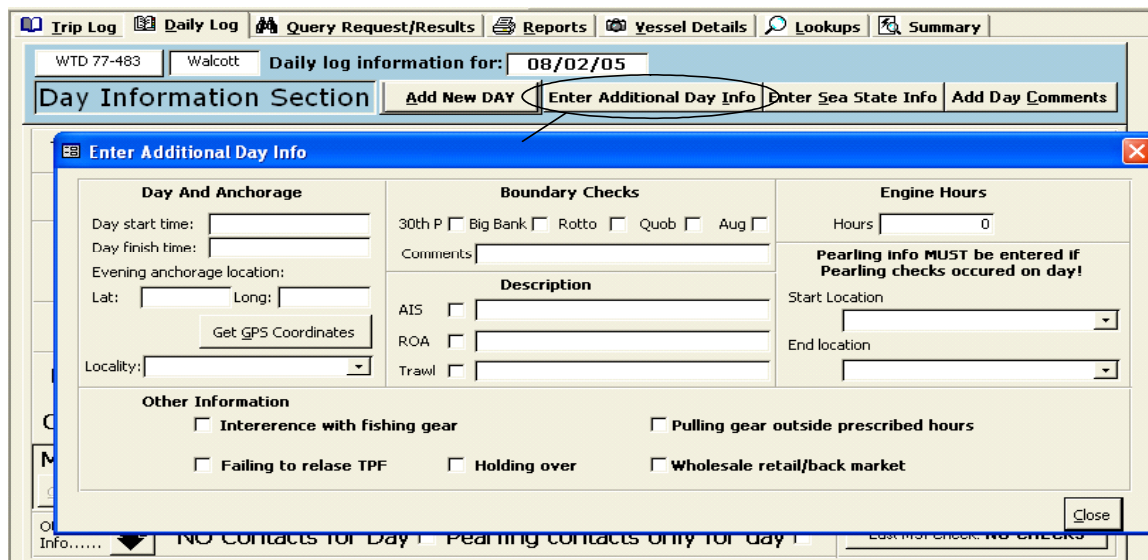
Trip Log | Daily Log | Query Request/Results | Reports | Vessel Details | Lookups | Summary

WTD 77-483 | Walcott | Daily log information for: 08/02/05

Day Information Section | Add New DAY | Enter Additional Day Info | Enter Sea State Info | Add Day Comments

Enter Additional Day Info

Day And Anchorage
Day start time:
Day finish time:
Evening anchorage location:
Lat: Long:
Get GPS Coordinates
Locality:

Boundary Checks
30th P Big Bank Rotto Quob Aug
Comments

Description
AIS
ROA
Trawl

Engine Hours
Hours 0

Pearling info MUST be entered if Pearling checks occured on day!
Start Location
End location

Other Information
Intererence with fishing gear
Pulling gear outside prescribed hours
Failing to relase TPF
Holding over
Wholesale retail/back market

Close

Info......
NO Contacts for Day ! Pearling contacts only for day !
Last MSI check: NO CHECKS